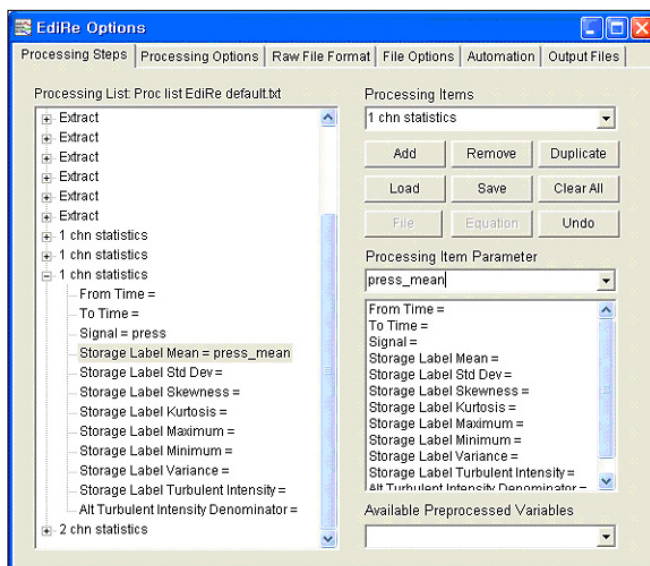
EdiRe Options

Processing Steps | Processing Options | Raw File Format | File Options | Automation | Output Files

Processing List: Proc list EdiRe default.txt

Extract
Extract
Extract
Extract
Extract
Extract
1 chn statistics
1 chn statistics
1 chn statistics
From Time =
To Time =
Signal = press
Storage Label Mean = press_mean
Storage Label Std Dev =
Storage Label Skewness =
Storage Label Kurtosis =
Storage Label Maximum =
Storage Label Minimum =
Storage Label Variance =
Storage Label Turbulent Intensity =
Alt Turbulent Intensity Denominator =
2 chn statistics

Processing Items
1 chn statistics

Add | Remove | Duplicate
Load | Save | Clear All
File | Equation | Undo

Processing Item Parameter
press_mean

From Time =
To Time =
Signal =
Storage Label Mean =
Storage Label Std Dev =
Storage Label Skewness =
Storage Label Kurtosis =
Storage Label Maximum =
Storage Label Minimum =
Storage Label Variance =
Storage Label Turbulent Intensity =
Alt Turbulent Intensity Denominator =

Available Preprocessed Variables